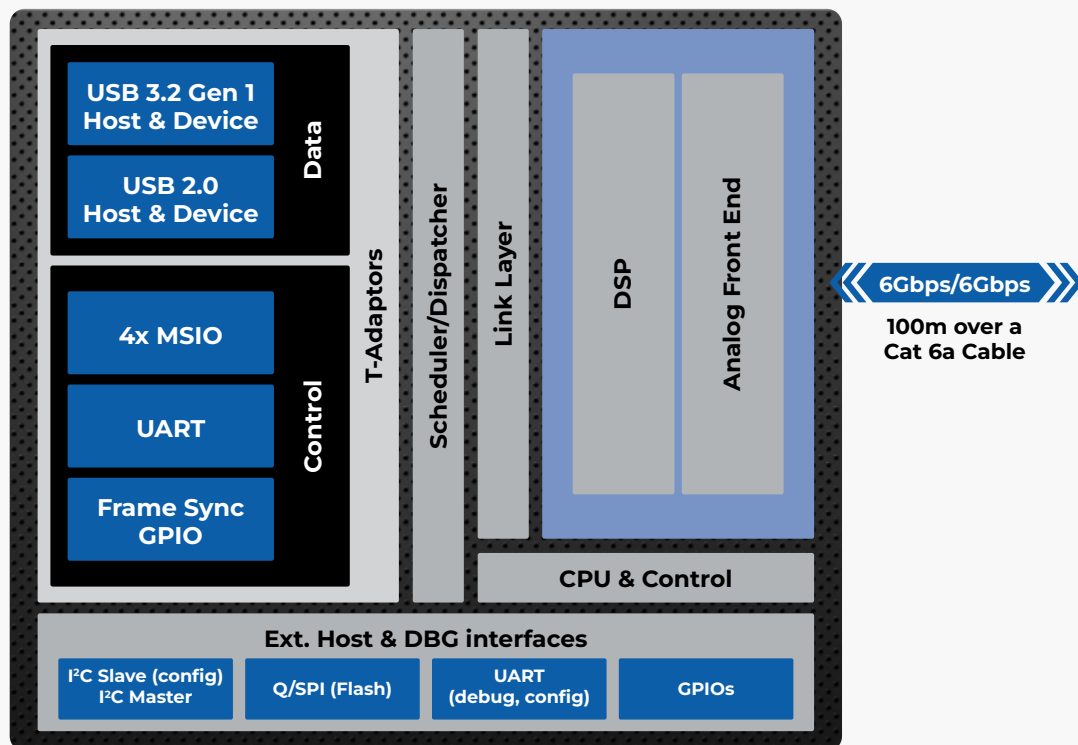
USB 3.2 Gen 1
Host & Device

USB 2.0
Host & Device

Data

4x MSIO

UART

Frame Sync
GPIO

Control

T-Adaptors

Scheduler/Dispatcher

Link Layer

DSP

Analog Front End

6Gbps/6Gbps

100m over a
Cat 6a Cable

CPU & Control

Ext. Host & DBG interfaces

I$^2$C Slave (config)
I$^2$C Master

Q/SPI (Flash)

UART
(debug, config)

GPIOs